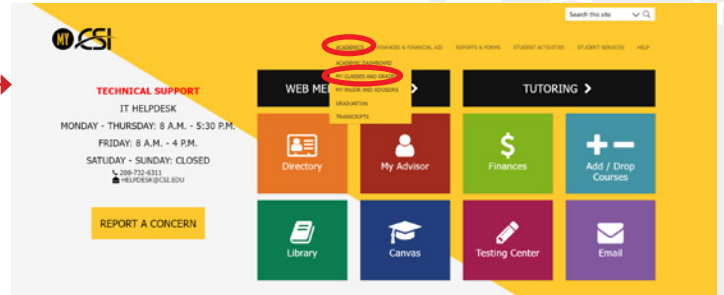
MY CSI

Search this site

ACADEMICS FINANCES & FINANCIAL AID REPORTS & FORMS STUDENT ACTIVITIES STUDENT SERVICES HELP

ACADEMIC DASHBOARD
MY CLASSES AND GRADES
MY MAJOR AND ADVISORS
GRADUATION
TRANSCRIPTS

TECHNICAL SUPPORT
IT HELPDESK
MONDAY - THURSDAY: 8 A.M. - 5:30 P.M.
FRIDAY: 8 A.M. - 4 P.M.
SATUDAY - SUNDAY: CLOSED
208-732-6311
HELPDESK@CSI.EDU

REPORT A CONCERN

WEB ME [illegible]

TUTORING

Directory

My Advisor

Finances

Add / Drop Courses

Library

Canvas

Testing Center

Email